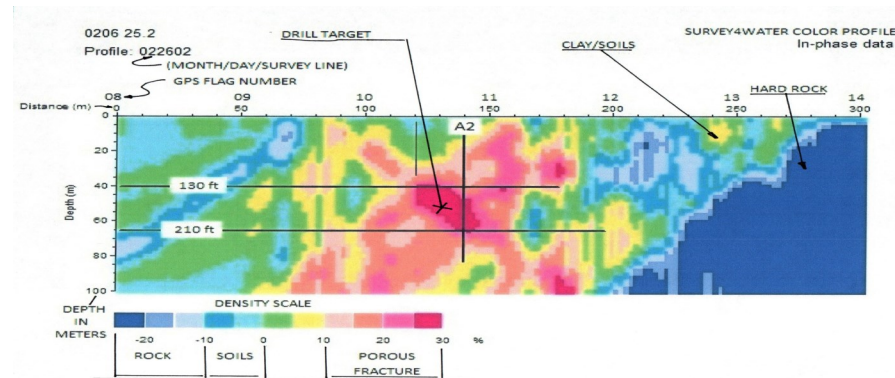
0206 25.2
Profile: 022602
(MONTH/DAY/SURVEY LINE)
GPS FLAG NUMBER

DRILL TARGET

CLAY/SOILS

SURVEY4WATER COLOR PROFILE
In-phase data

HARD ROCK

Distance (m) 08 0 09 50 10 100 11 150 12 200 13 250 14 300

A2

Depth (m) 0 20 40 60 80 100

130 ft

210 ft

DEPTH IN METERS

DENSITY SCALE

-20 -10 0 10 20 30 %

ROCK SOILS POROUS FRACTURE